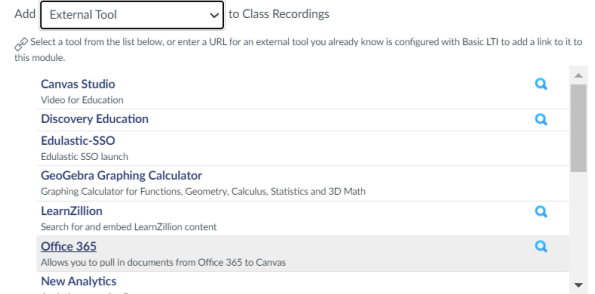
Add External Tool to Class Recordings

Select a tool from the list below, or enter a URL for an external tool you already know is configured with Basic LTI to add a link to it to this module.

Canvas Studio
Video for Education

Discovery Education

Edulastic-SSO
Edulastic SSO launch

GeoGebra Graphing Calculator
Graphing Calculator for Functions, Geometry, Calculus, Statistics and 3D Math

LearnZillion
Search for and embed LearnZillion content

Office 365
Allows you to pull in documents from Office 365 to Canvas

New Analytics
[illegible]